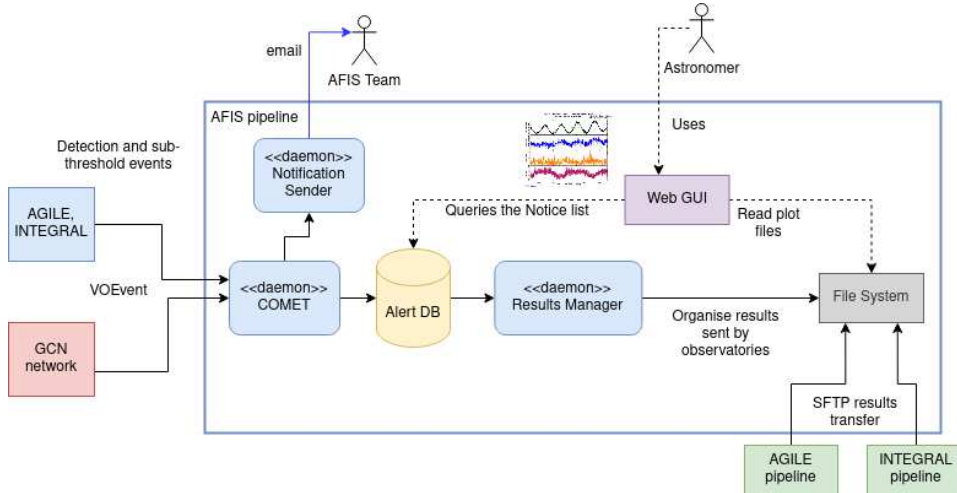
email

AFIS Team

Astronomer

AFIS pipeline

Uses

Detection and sub-threshold events

<<daemon>> Notification Sender

AGILE, INTEGRAL

Web GUI

Queries the Notice list

Read plot files

VOEvent

<<daemon>> COMET

Alert DB

<<daemon>> Results Manager

File System

GCN network

Organise results sent by observatories

SFTP results transfer

AGILE pipeline

INTEGRAL pipeline